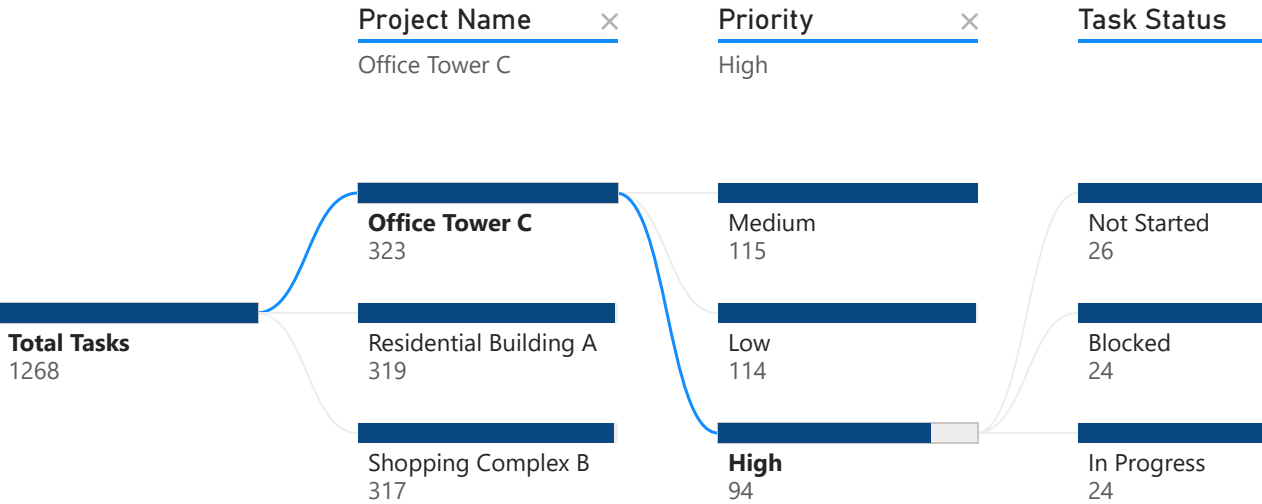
Project Name ×
Office Tower C

Priority ×
High

Task Status

Total Tasks
1268

Office Tower C
323

Residential Building A
319

Shopping Complex B
317

Medium
115

Low
114

High
94

Not Started
26

Blocked
24

In Progress
24